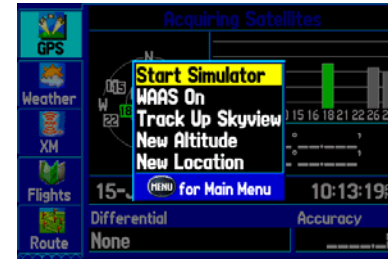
GPS
Weather
XM
Flights
Route
Acquiring Satellites
N
W
15
22
18
15 16 18 21 22 26 2
Start Simulator
WAAS On
Track Up Skyview
New Altitude
New Location
MENU for Main Menu
15-
10:13:19
Differential
None
Accuracy